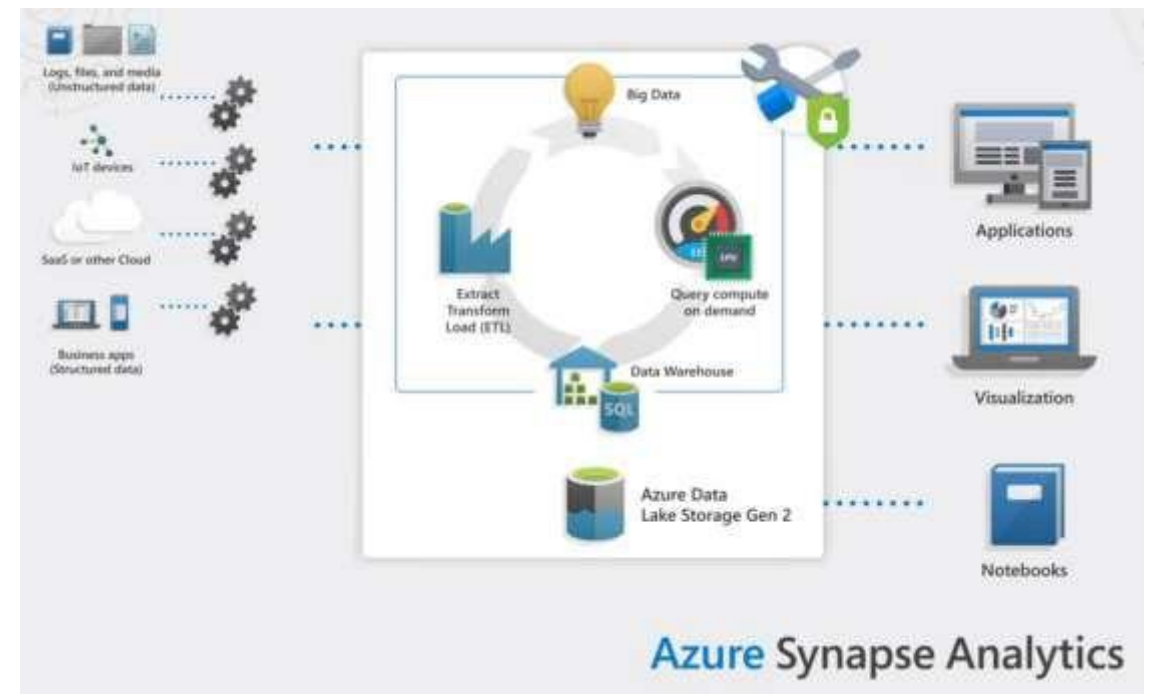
Logs, files, and media (Unstructured data)

IoT devices

SaaS or other Cloud

Business apps (Structured data)

Big Data

Extract Transform Load (ETL)

Query compute on demand

GPU

Data Warehouse

SQL

Azure Data Lake Storage Gen 2

Applications

Visualization

Notebooks

Azure Synapse Analytics